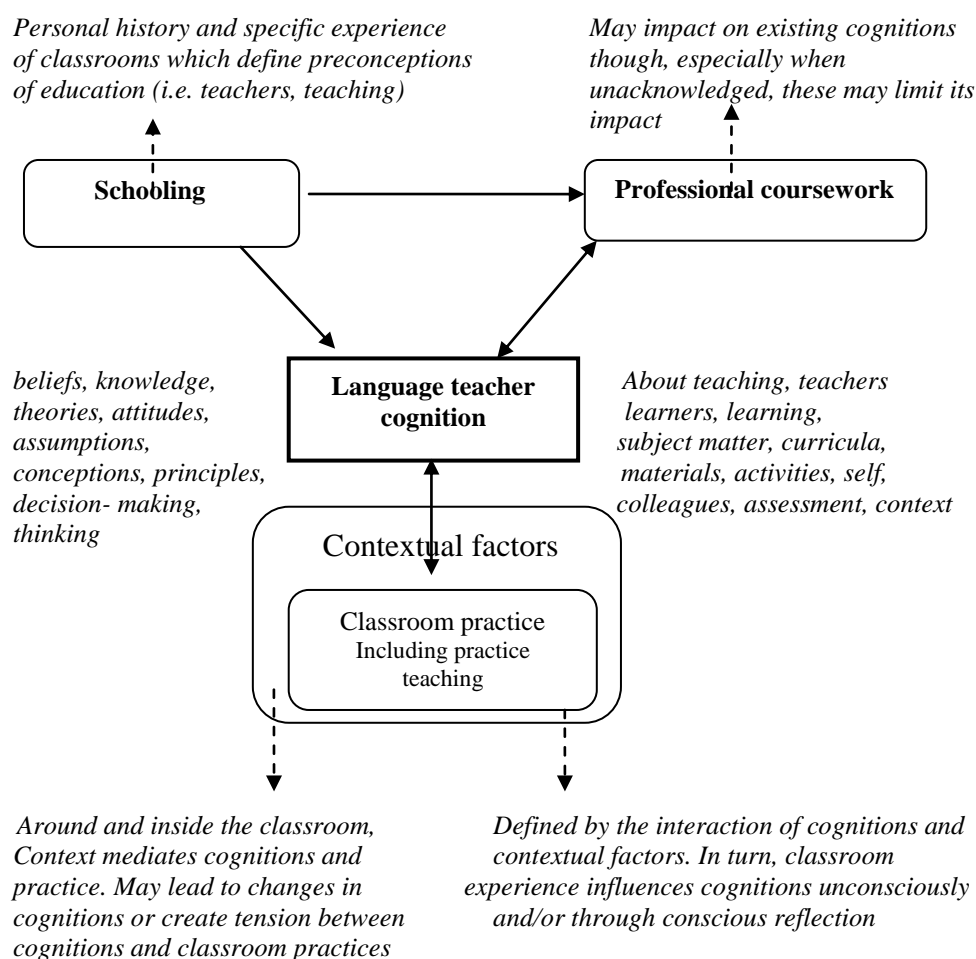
Personal history and specific experience of classrooms which define preconceptions of education (i.e. teachers, teaching)

May impact on existing cognitions though, especially when unacknowledged, these may limit its impact

Schooling

Professional coursework

beliefs, knowledge, theories, attitudes, assumptions, conceptions, principles, decision- making, thinking

Language teacher cognition

About teaching, teachers learners, learning, subject matter, curricula, materials, activities, self, colleagues, assessment, context

Contextual factors

Classroom practice
Including practice teaching

Around and inside the classroom, Context mediates cognitions and practice. May lead to changes in cognitions or create tension between cognitions and classroom practices

Defined by the interaction of cognitions and contextual factors. In turn, classroom experience influences cognitions unconsciously and/or through conscious reflection